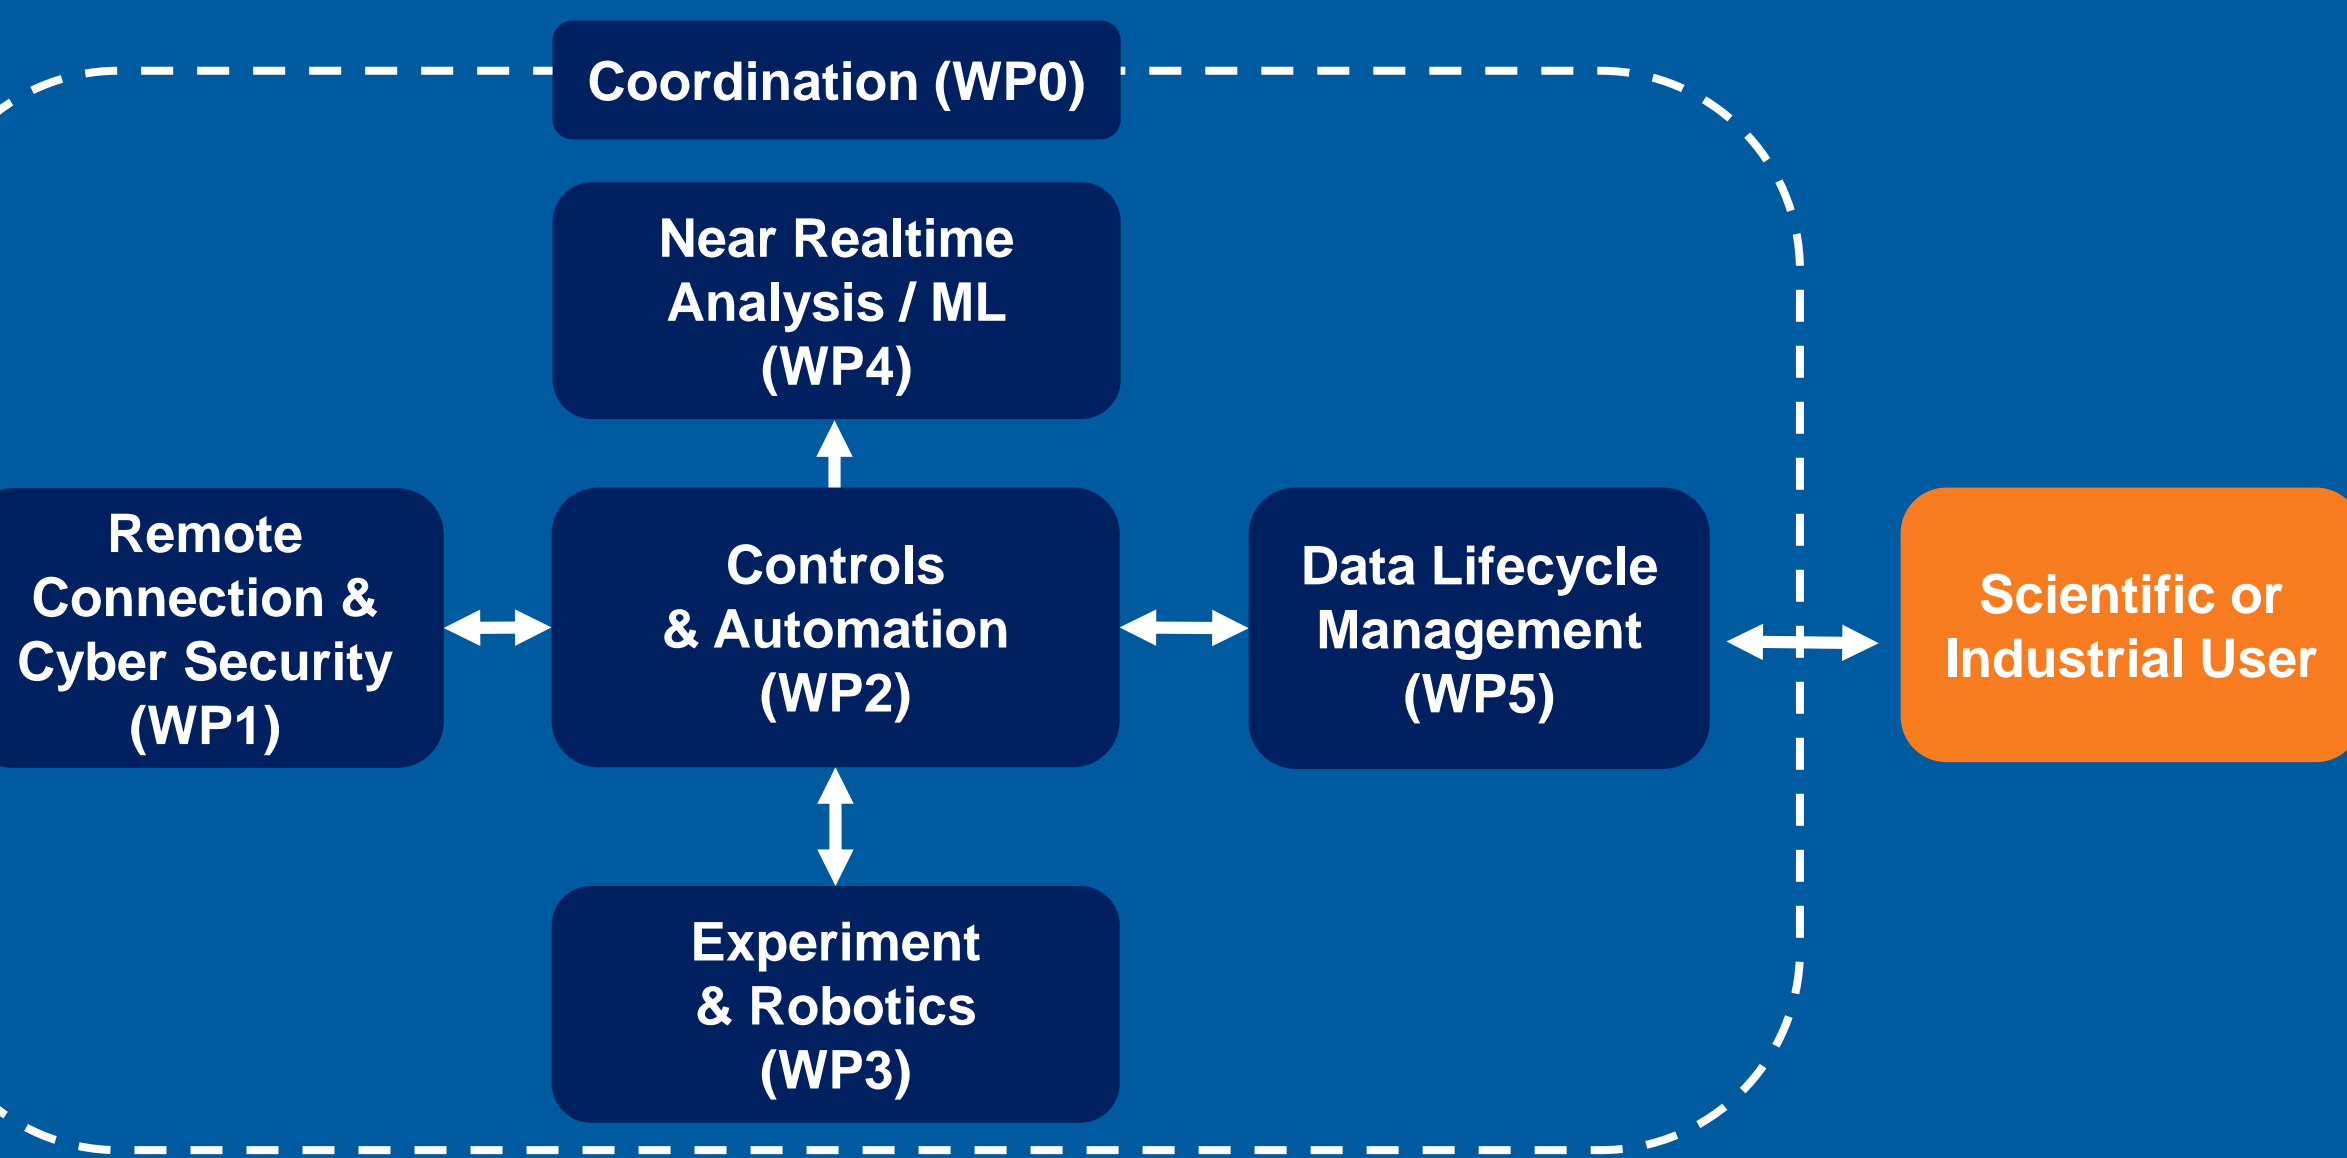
Coordination (WP0)

Near Realtime Analysis / ML (WP4)

Remote Connection & Cyber Security (WP1)

Controls & Automation (WP2)

Data Lifecycle Management (WP5)

Scientific or Industrial User

Experiment & Robotics (WP3)